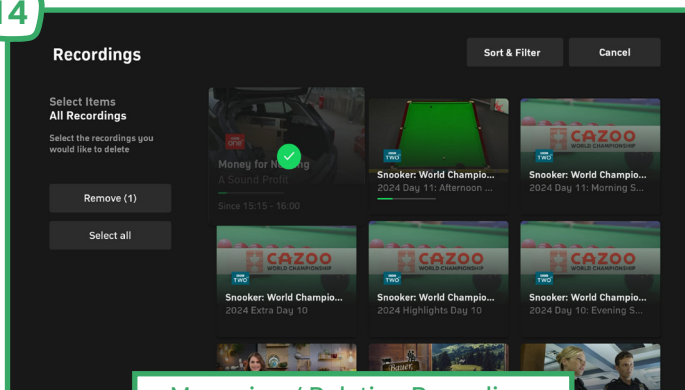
4

Recordings

Sort & Filter

Cancel

Select Items
All Recordings

Select the recordings you would like to delete

Remove (1)

Select all

BBC one
Money for N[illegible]g
A Sound Profit
Since 15:15 - 16:00

TWO
Snooker: World Champio...
2024 Day 11: Afternoon ...

CAZOO
WORLD CHAMPIONSHIP
TWO
Snooker: World Champio...
2024 Day 11: Morning S...

CAZOO
WORLD CHAMPIONSHIP
TWO
Snooker: World Champio...
2024 Extra Day 10

CAZOO
WORLD CHAMPIONSHIP
TWO
Snooker: World Champio...
2024 Highlights Day 10

CAZOO
WORLD CHAMPIONSHIP
TWO
Snooker: World Champio...
2024 Day 10: Evening S...

Bauer

M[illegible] / Deleting Recordi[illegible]